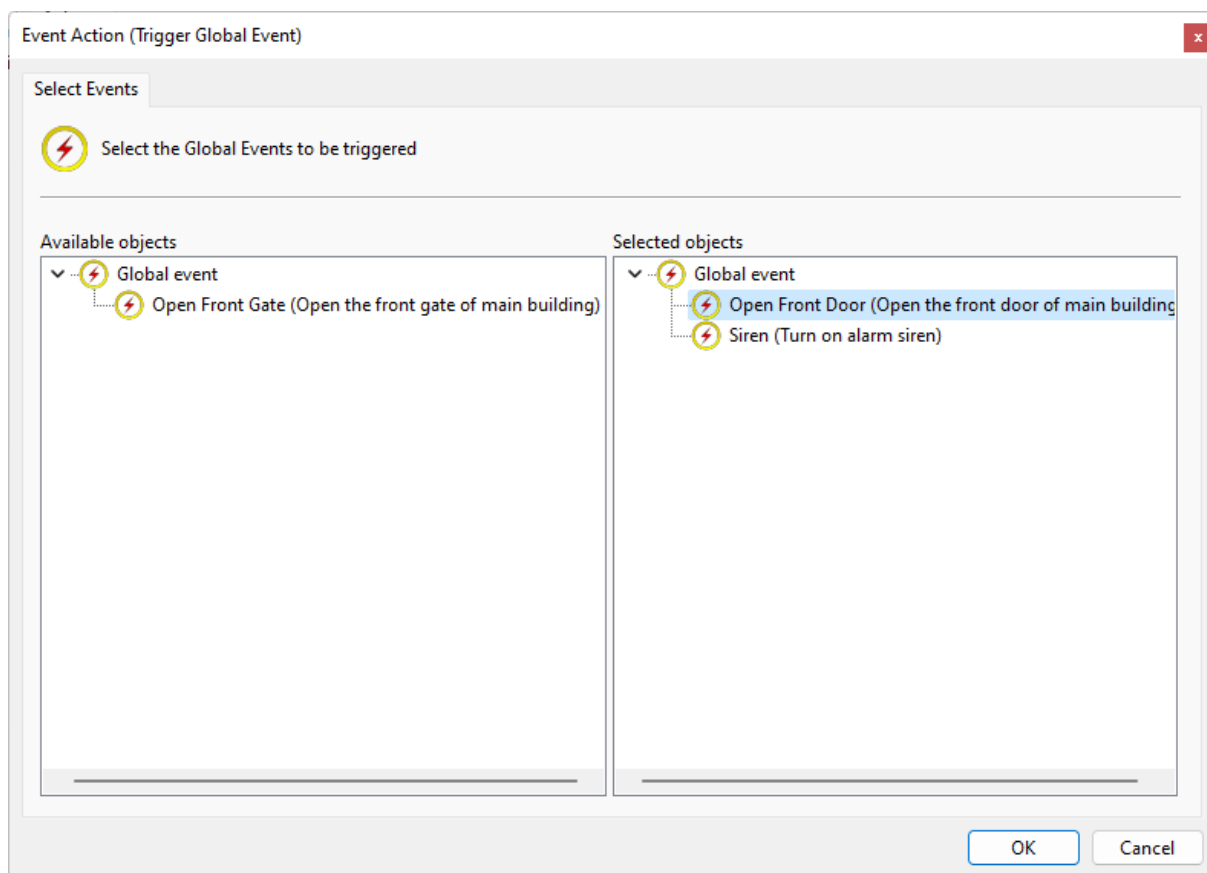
Event Action (Trigger Global Event)

x

Select Events

Select the Global Events to be triggered

Available objects

Global event

Open Front Gate (Open the front gate of main building)

Selected objects

Global event

Open Front Door (Open the front door of main building

Siren (Turn on alarm siren)

OK

Cancel